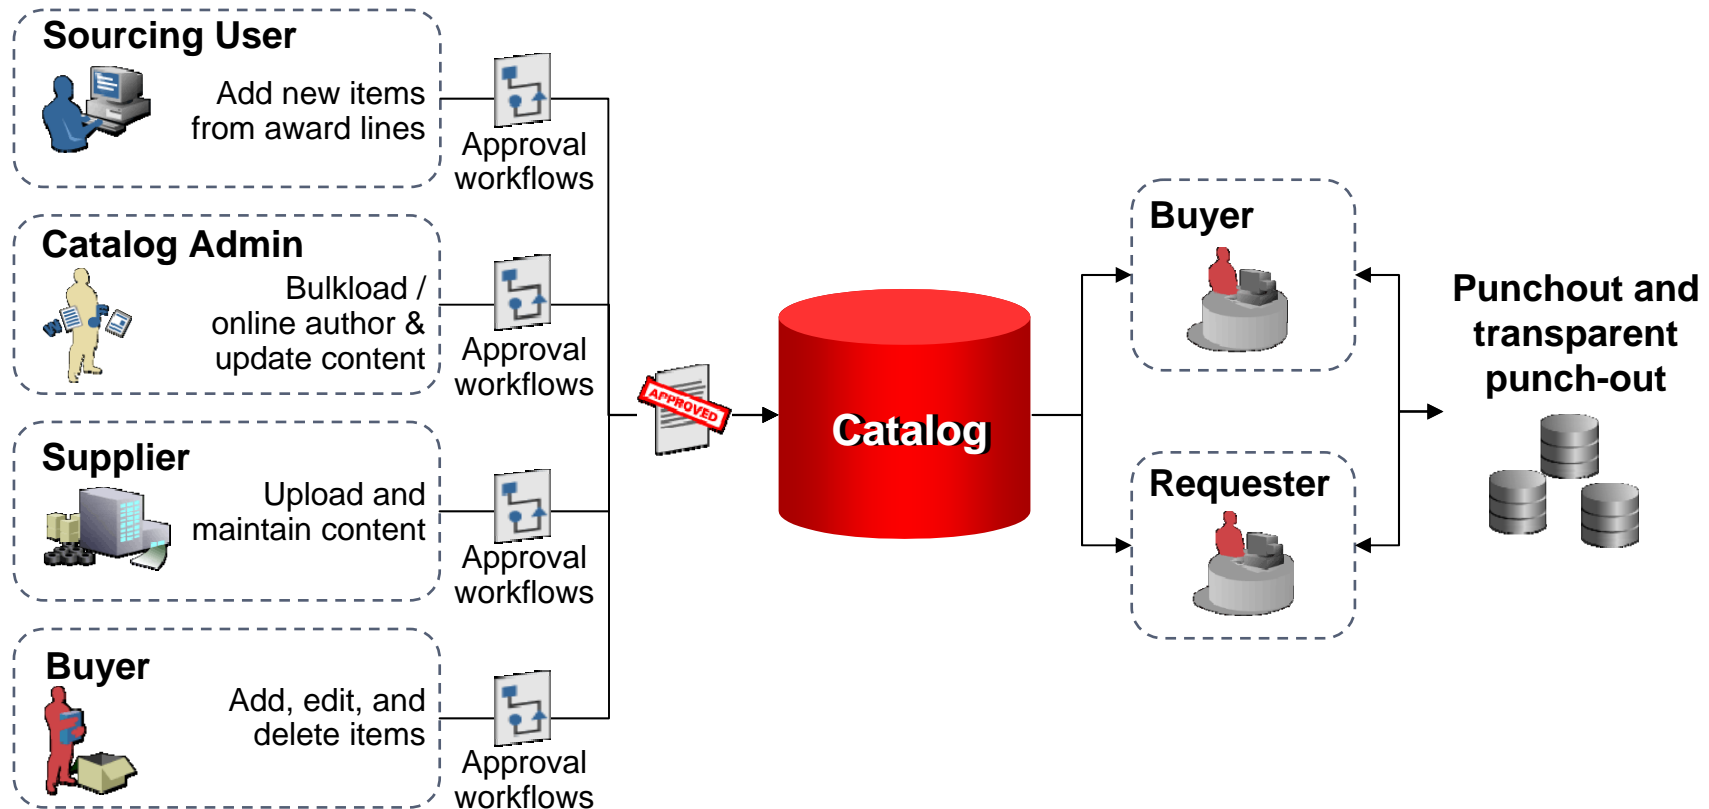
Sourcing User

Add new items from award lines

Approval workflows

Catalog Admin

Bulkload / online author & update content

Approval workflows

Supplier

Upload and maintain content

Approval workflows

Buyer

Add, edit, and delete items

Approval workflows

APPROVED

Catalog

Buyer

Requester

Punchout and transparent punch-out